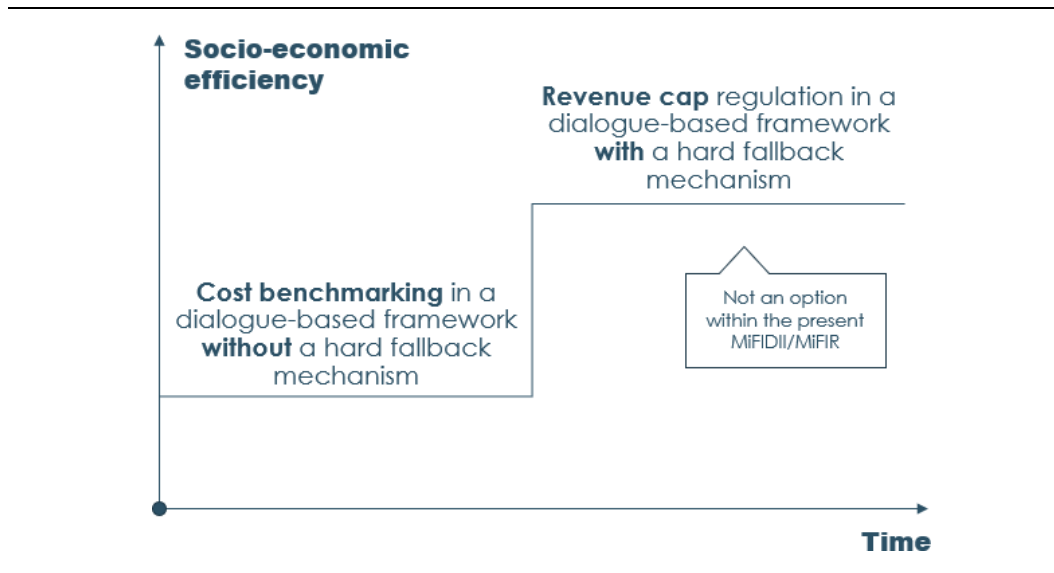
Socio-economic efficiency

Revenue cap regulation in a dialogue-based framework with a hard fallback mechanism

Cost benchmarking in a dialogue-based framework without a hard fallback mechanism

Not an option within the present MiFIDII/MiFIR

Time